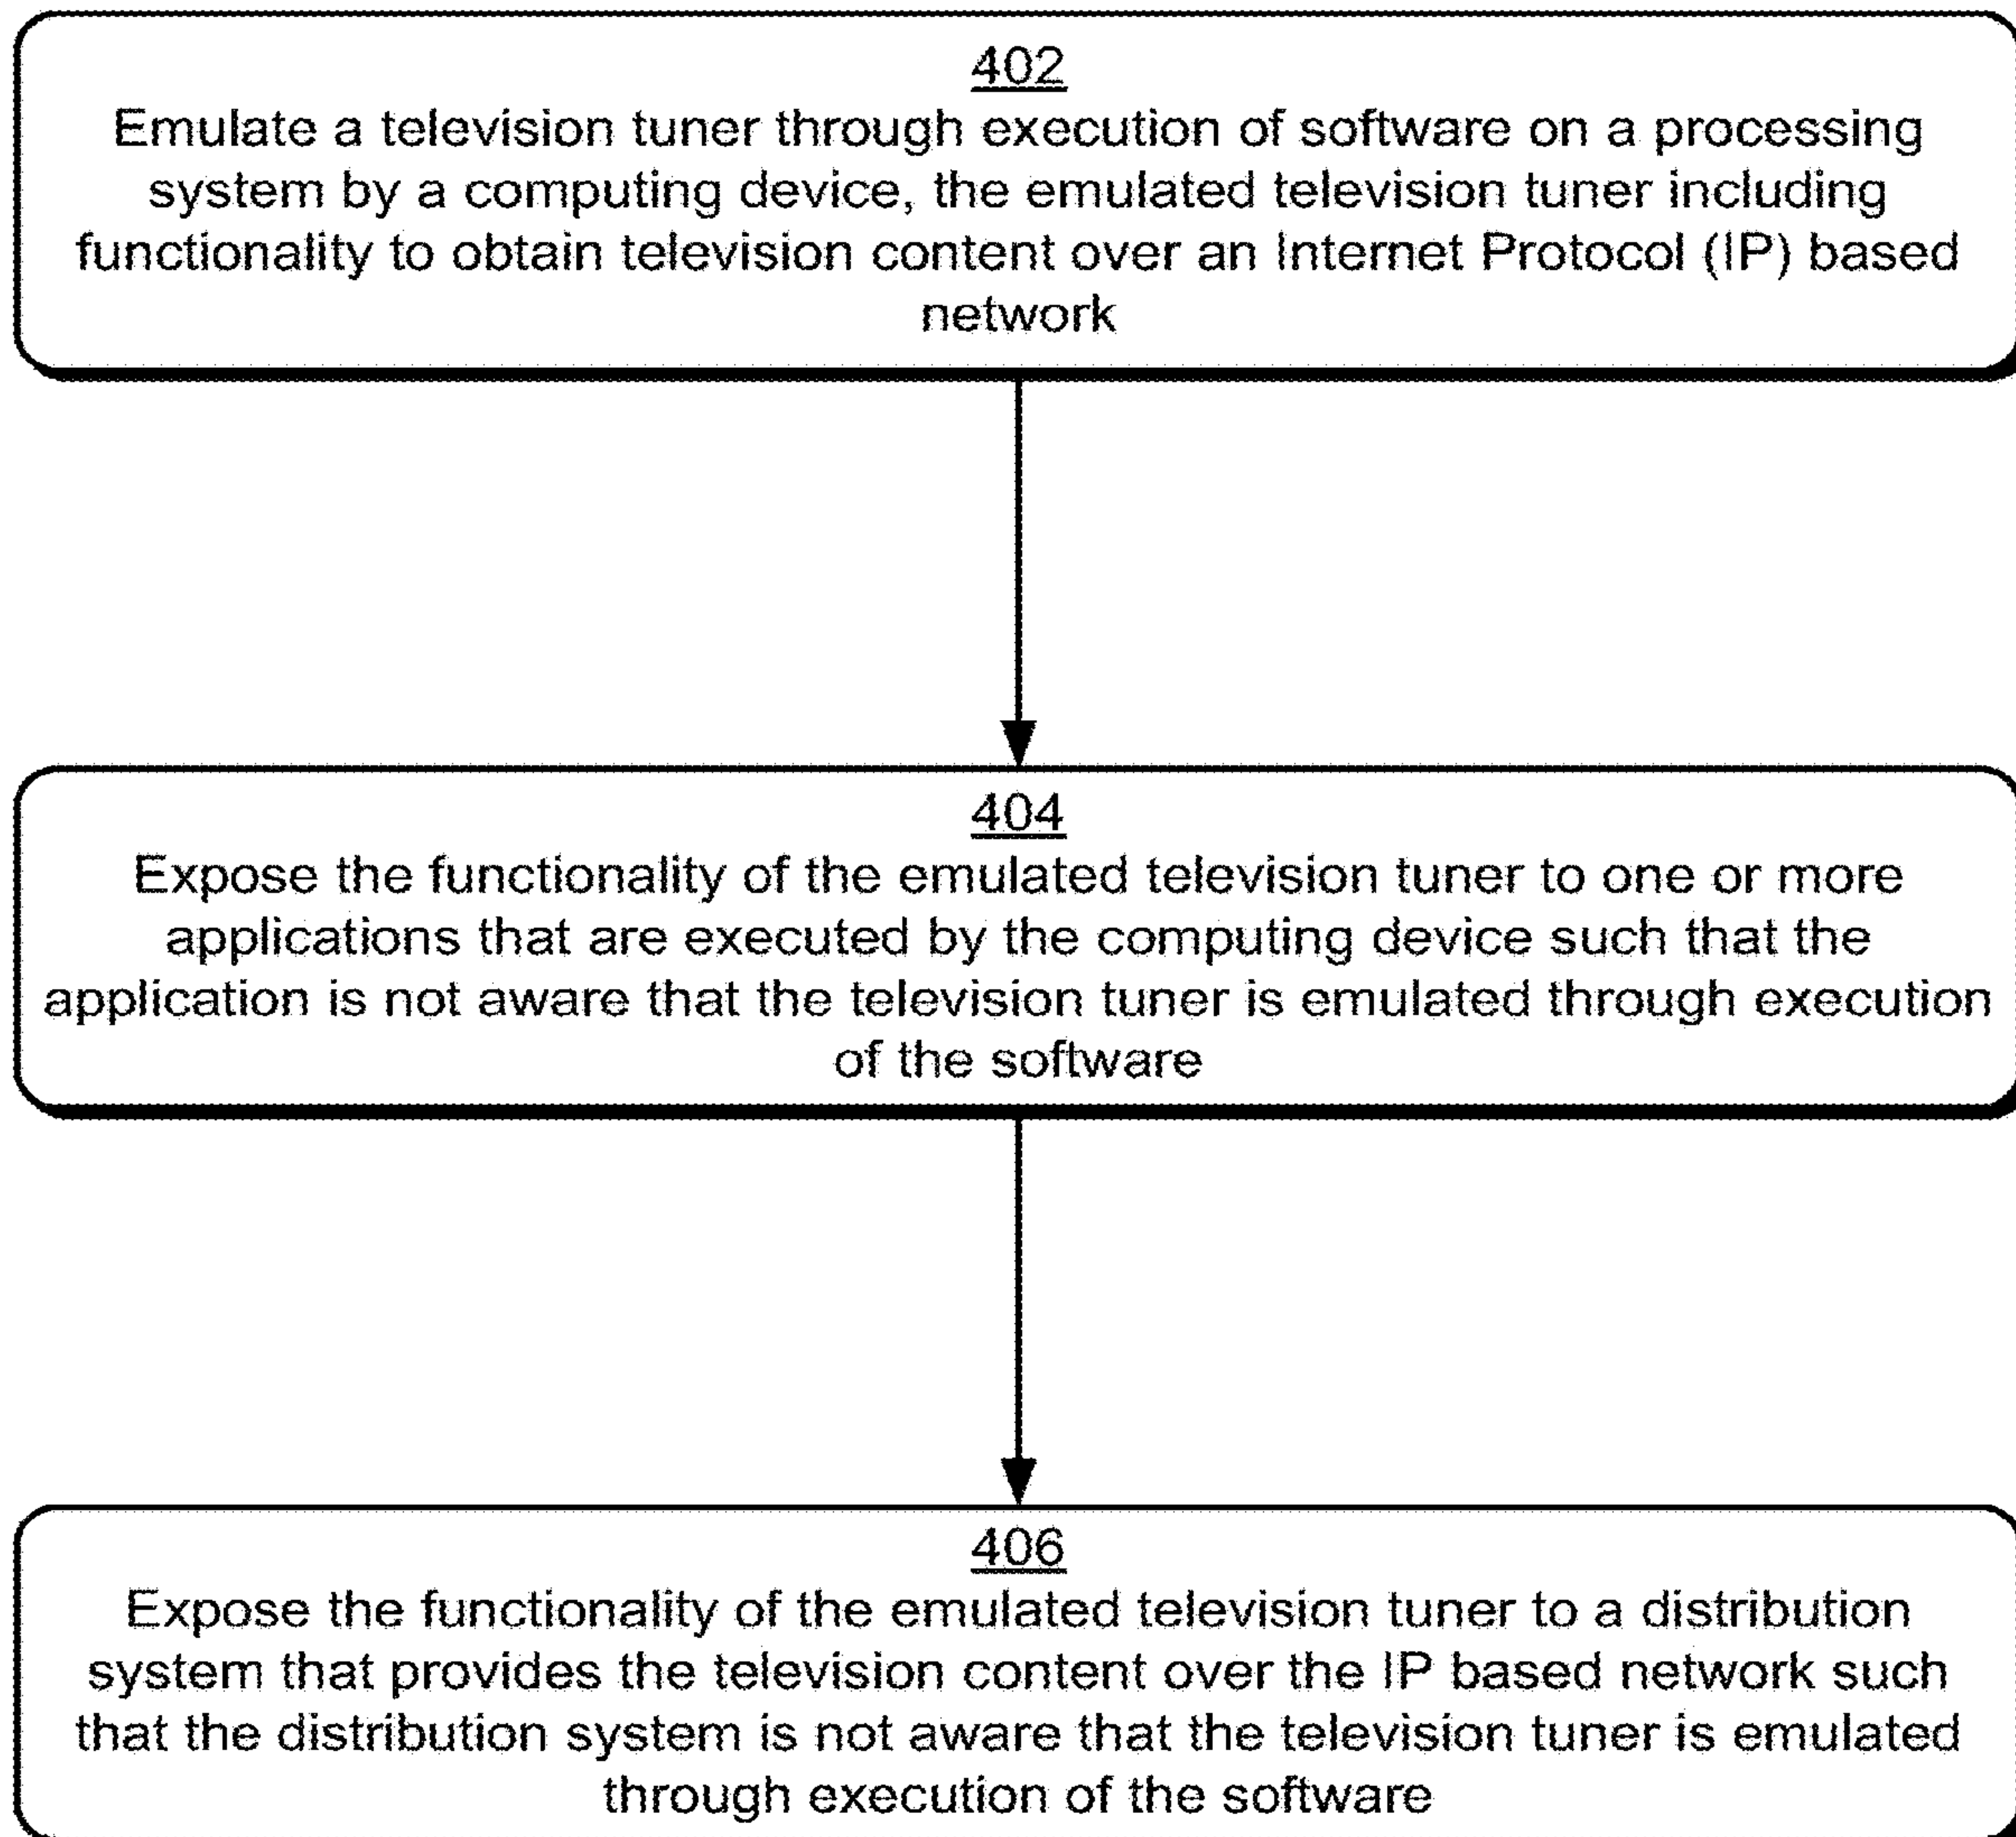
402
Emulate a television tuner through execution of software on a processing system by a computing device, the emulated television tuner including functionality to obtain television content over an Internet Protocol (IP) based network

404
Expose the functionality of the emulated television tuner to one or more applications that are executed by the computing device such that the application is not aware that the television tuner is emulated through execution of the software

406
Expose the functionality of the emulated television tuner to a distribution system that provides the television content over the IP based network such that the distribution system is not aware that the television tuner is emulated through execution of the software